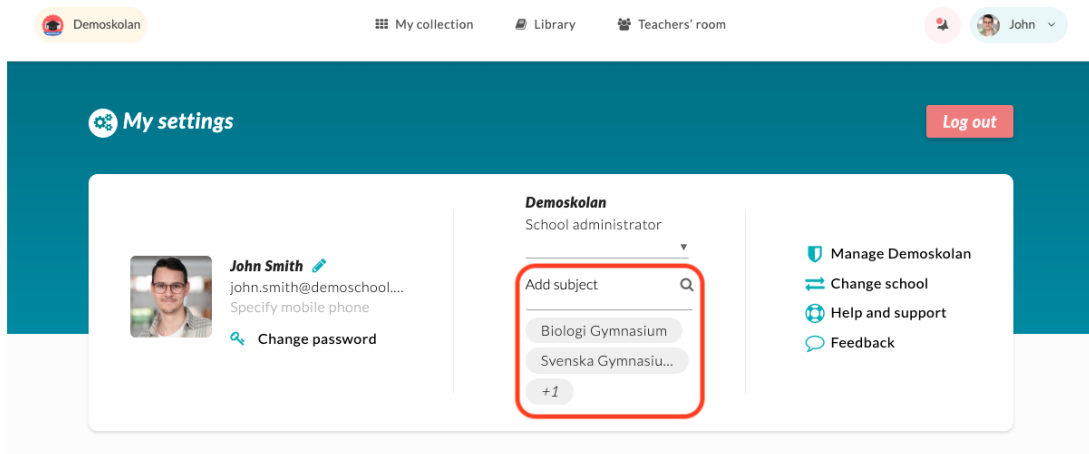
Demoskolan

My collection
Library
Teachers' room

John

My settings

Log out

John Smith
john.smith@demoschool....
Specify mobile phone
Change password

Demoskolan
School administrator

Add subject
Biologi Gymnasium
Svenska Gymnasiu...
+1

Manage Demoskolan
Change school
Help and support
Feedback